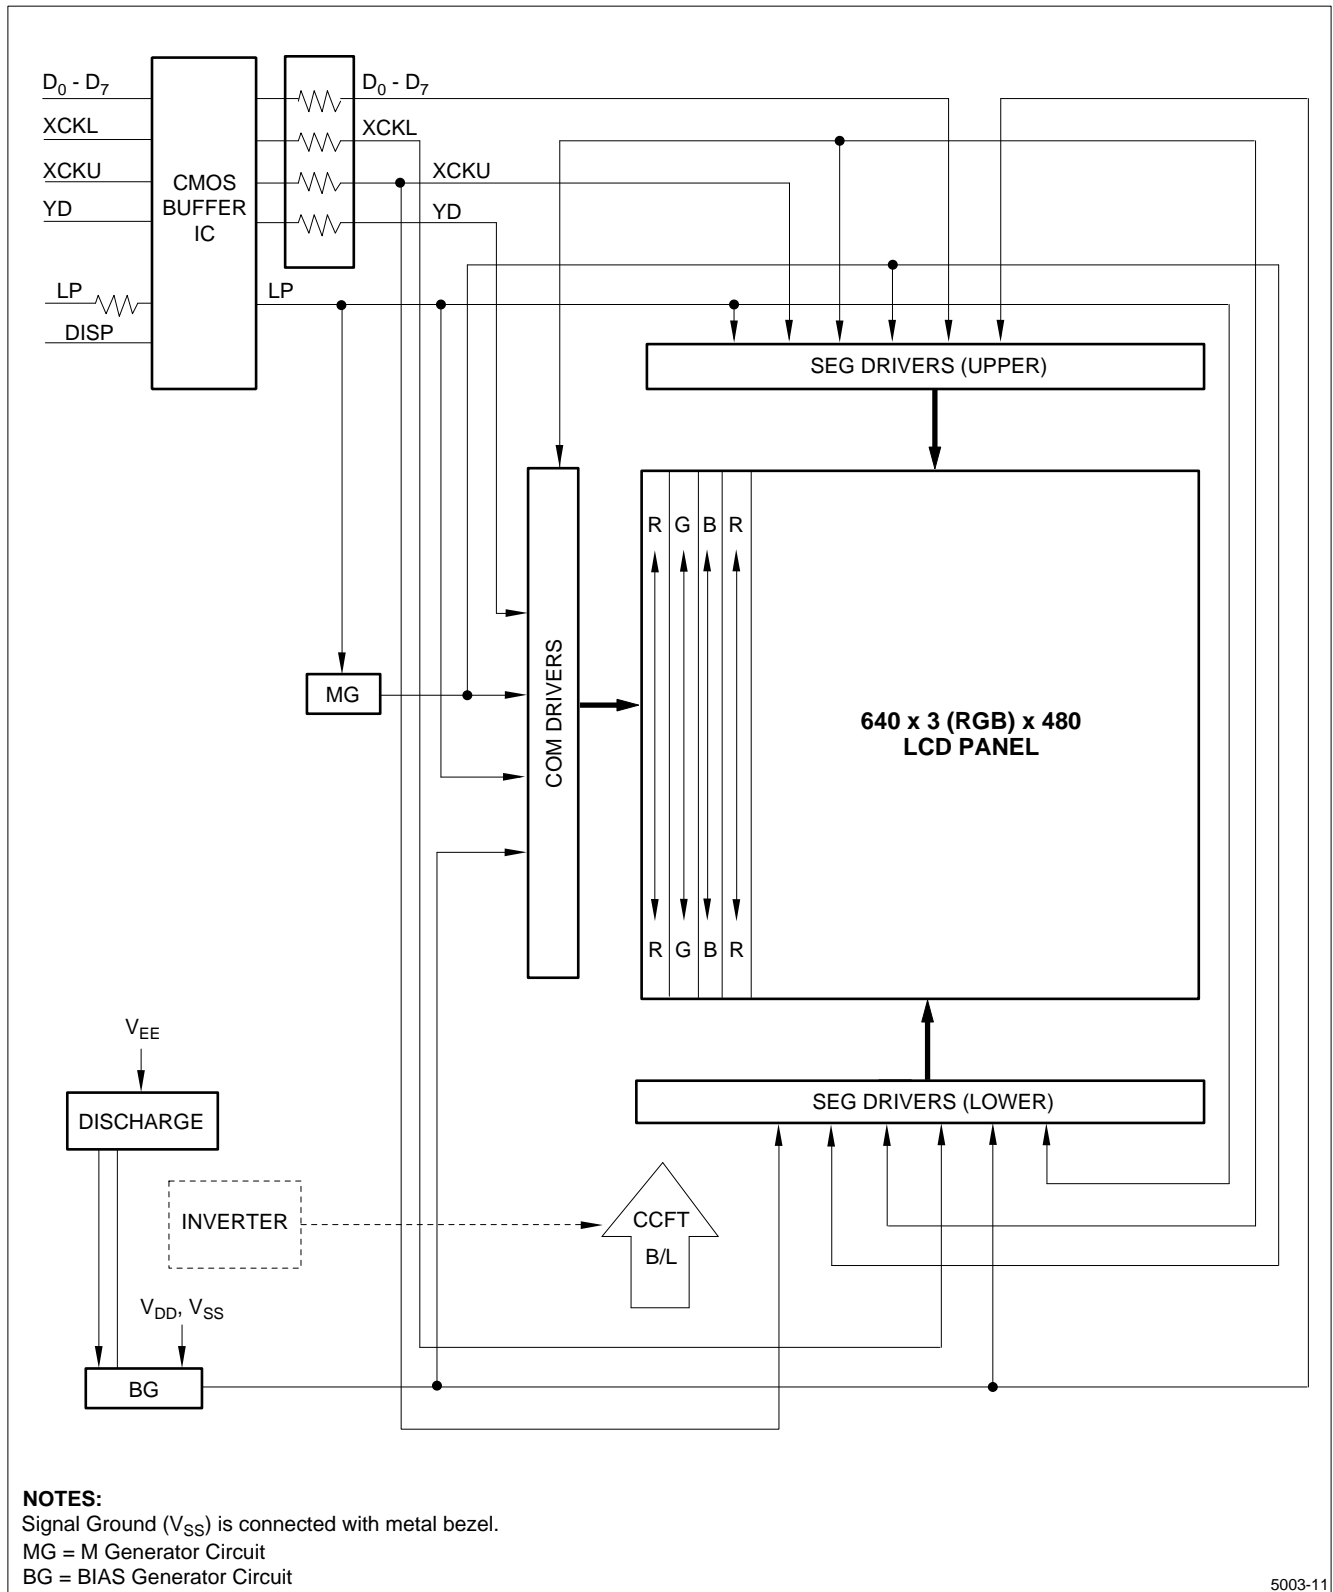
$D_0$ - $D_7$
XCKL
XCKU
YD
LP
DISP
CMOS BUFFER IC
$D_0$ - $D_7$
XCKL
XCKU
YD
LP
SEG DRIVERS (UPPER)
R G B R
R G B R
MG
COM DRIVERS
640 x 3 (RGB) x 480
LCD PANEL
$V_{EE}$
DISCHARGE
SEG DRIVERS (LOWER)
INVERTER
CCFT
B/L
$V_{DD}$, $V_{SS}$
BG

NOTES:
Signal Ground ($V_{SS}$) is connected with metal bezel.
MG = M Generator Circuit
BG = BIAS Generator Circuit

5003-11